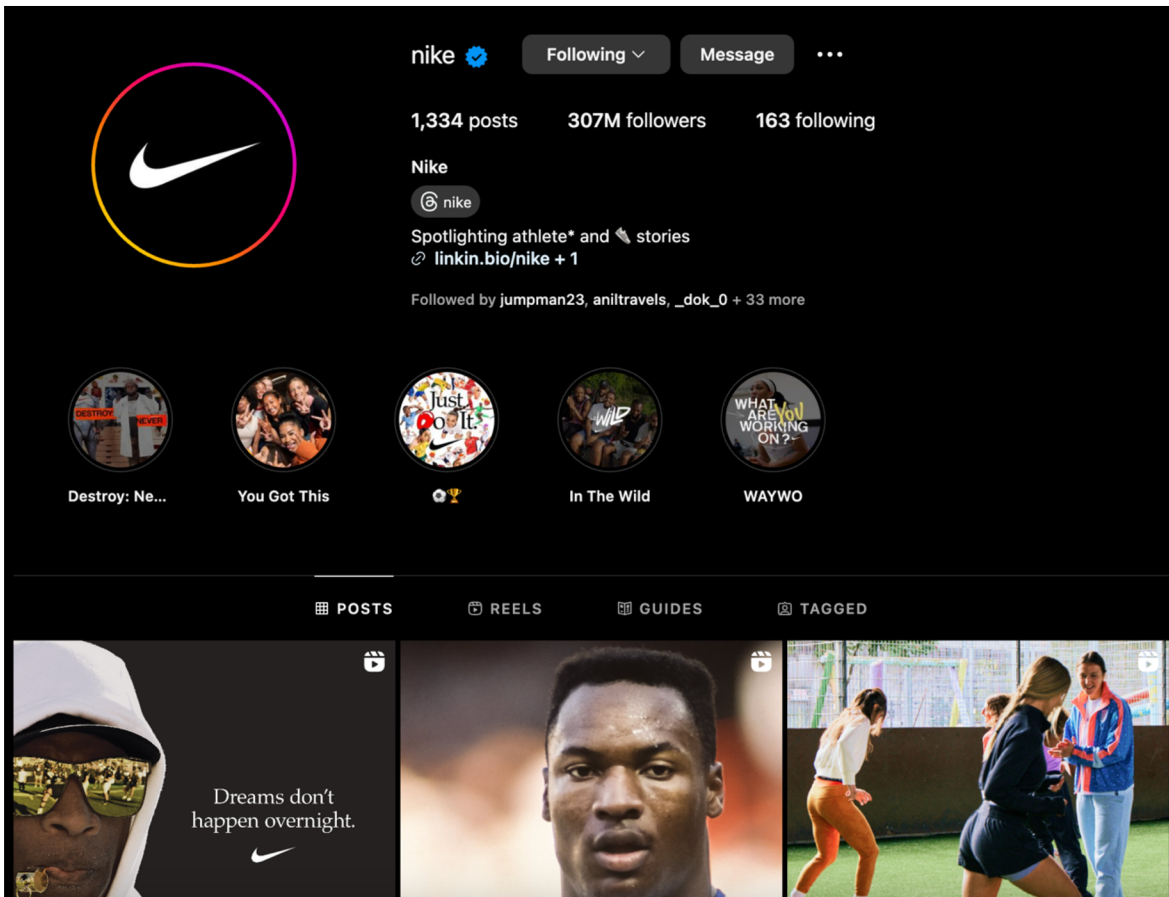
nike Following Message •••

1,334 posts 307M followers 163 following

Nike

nike

Spotlighting athlete* and 👟 stories
linkin.bio/nike + 1

Followed by jumpman23, aniltravels, _dok_0 + 33 more

DESTROY NEVER

Destroy: Ne...

You Got This

Just Do It.

⚽🏆

WILD

In The Wild

WHAT ARE YOU WORKING ON?

WAYWO

POSTS REELS GUIDES TAGGED

Dreams don't happen overnight.